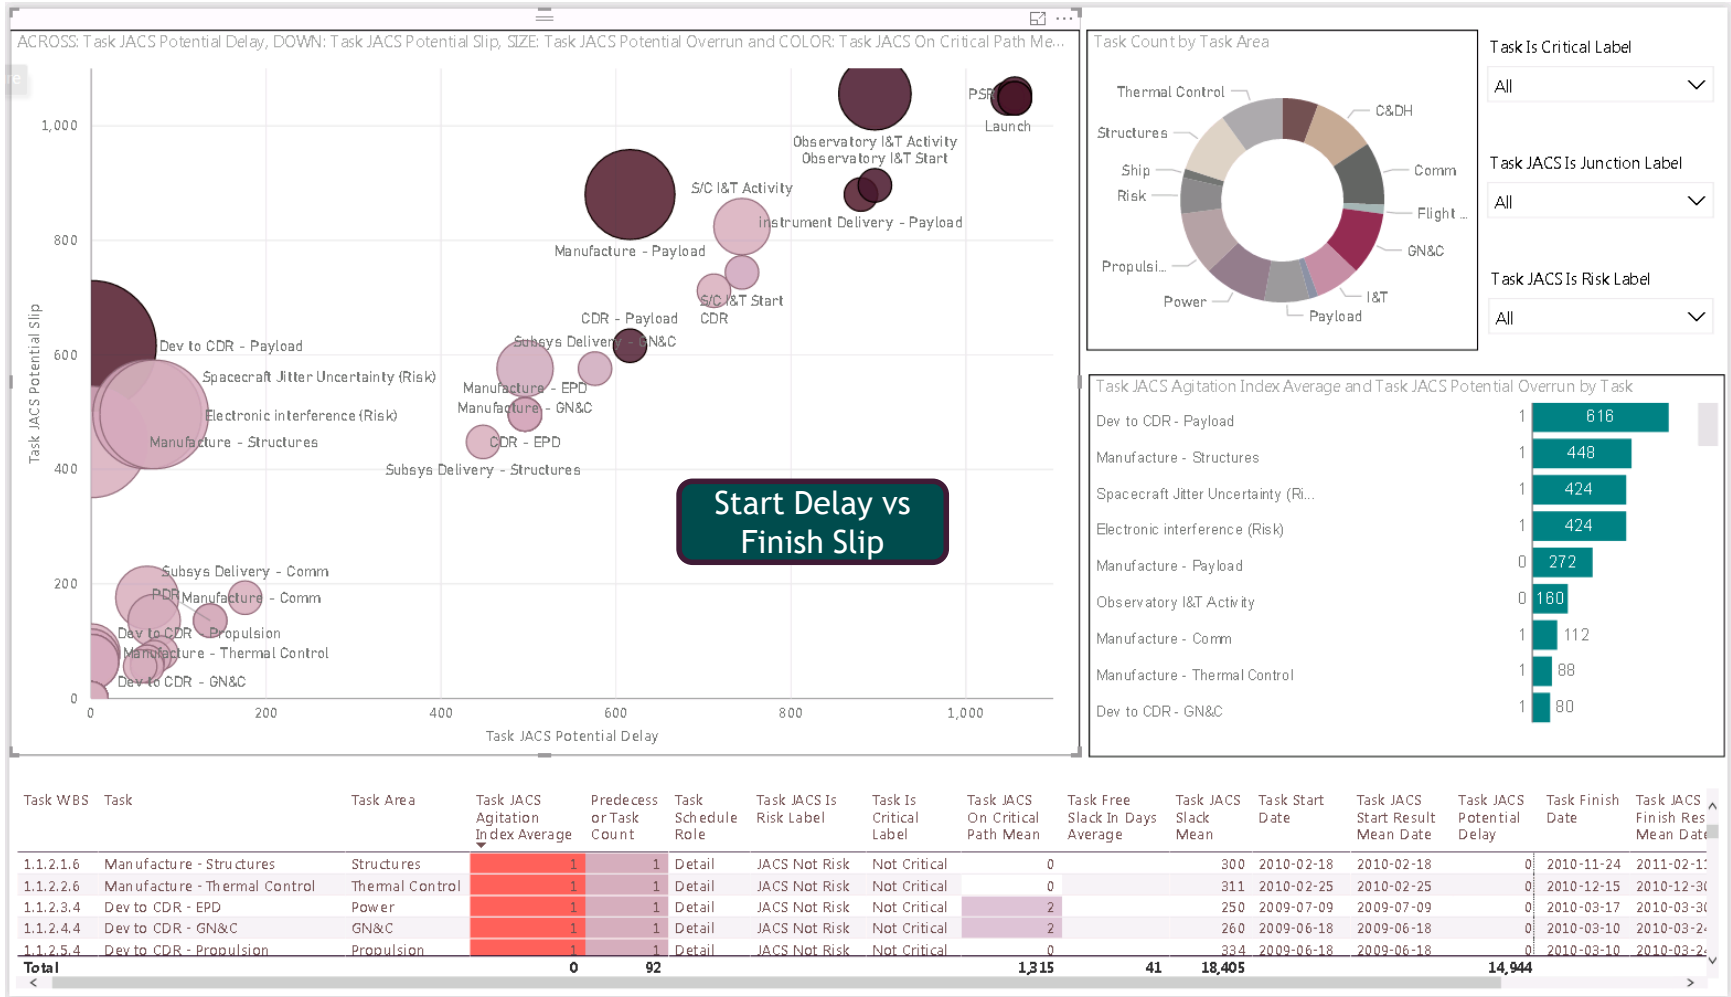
ACROSS: Task JACS Potential Delay, DOWN: Task JACS Potential Slip, SIZE: Task JACS Potential Overrun and COLOR: Task JACS On Critical Path Me...

1,000
800
600
400
200
0
Task JACS Potential Slip
0 200 400 600 800 1,000
Task JACS Potential Delay

PSP
Launch
Observatory I&T Activity
Observatory I&T Start
S/C I&T Activity
Instrument Delivery - Payload
Manufacture - Payload
S/C I&T Start
CDR - Payload
CDR
Subsys Delivery - GN&C
Dev to CDR - Payload
Spacecraft Jitter Uncertainty (Risk)
Manufacture - EPD
Manufacture - GN&C
Electronic interference (Risk)
Manufacture - Structures
CDR - EPD
Subsys Delivery - Structures
Subsys Delivery - Comm
PDR
Manufacture - Comm
Dev to CDR - Propulsion
Manufacture - Thermal Control
Dev to CDR - GN&C

Start Delay vs Finish Slip

Task Count by Task Area
Thermal Control
Structures
Ship
Risk
Propulsi...
Power
Payload
I&T
GN&C
Flight ...
Comm
C&DH

Task Is Critical Label
All
Task JACS Is Junction Label
All
Task JACS Is Risk Label
All

Task JACS Agitation Index Average and Task JACS Potential Overrun by Task
| | | |
|---|---|---|
| Dev to CDR - Payload | 1 | 616 |
| Manufacture - Structures | 1 | 448 |
| Spacecraft Jitter Uncertainty (Ri... | 1 | 424 |
| Electronic interference (Risk) | 1 | 424 |
| Manufacture - Payload | 0 | 272 |
| Observatory I&T Activity | 0 | 160 |
| Manufacture - Comm | 1 | 112 |
| Manufacture - Thermal Control | 1 | 88 |
| Dev to CDR - GN&C | 1 | 80 |

| Task WBS | Task | Task Area | Task JACS Agitation Index Average | Predecess or Task Count | Task Schedule Role | Task JACS Is Risk Label | Task Is Critical Label | Task JACS On Critical Path Mean | Task Free Slack In Days Average | Task JACS Slack Mean | Task Start Date | Task JACS Start Result Mean Date | Task JACS Potential Delay | Task Finish Date | Task JACS Finish Res Mean Date |
|---|---|---|---|---|---|---|---|---|---|---|---|---|---|---|---|
| 1.1.2.1.6 | Manufacture - Structures | Structures | 1 | 1 | Detail | JACS Not Risk | Not Critical | 0 | | 300 | 2010-02-18 | 2010-02-18 | 0 | 2010-11-24 | 2011-02-1 |
| 1.1.2.2.6 | Manufacture - Thermal Control | Thermal Control | 1 | 1 | Detail | JACS Not Risk | Not Critical | 0 | | 311 | 2010-02-25 | 2010-02-25 | 0 | 2010-12-15 | 2010-12-3 |
| 1.1.2.3.4 | Dev to CDR - EPD | Power | 1 | 1 | Detail | JACS Not Risk | Not Critical | 2 | | 250 | 2009-07-09 | 2009-07-09 | 0 | 2010-03-17 | 2010-03-3 |
| 1.1.2.4.4 | Dev to CDR - GN&C | GN&C | 1 | 1 | Detail | JACS Not Risk | Not Critical | 2 | | 260 | 2009-06-18 | 2009-06-18 | 0 | 2010-03-10 | 2010-03-2 |
| 1.1.2.5.4 | Dev to CDR - Propulsion | Propulsion | 1 | 1 | Detail | JACS Not Risk | Not Critical | 0 | | 334 | 2009-06-18 | 2009-06-18 | 0 | 2010-03-10 | 2010-03-2 |
| Total | | | 0 | 92 | | | | 1,315 | 41 | 18,405 | | | 14,944 | | |